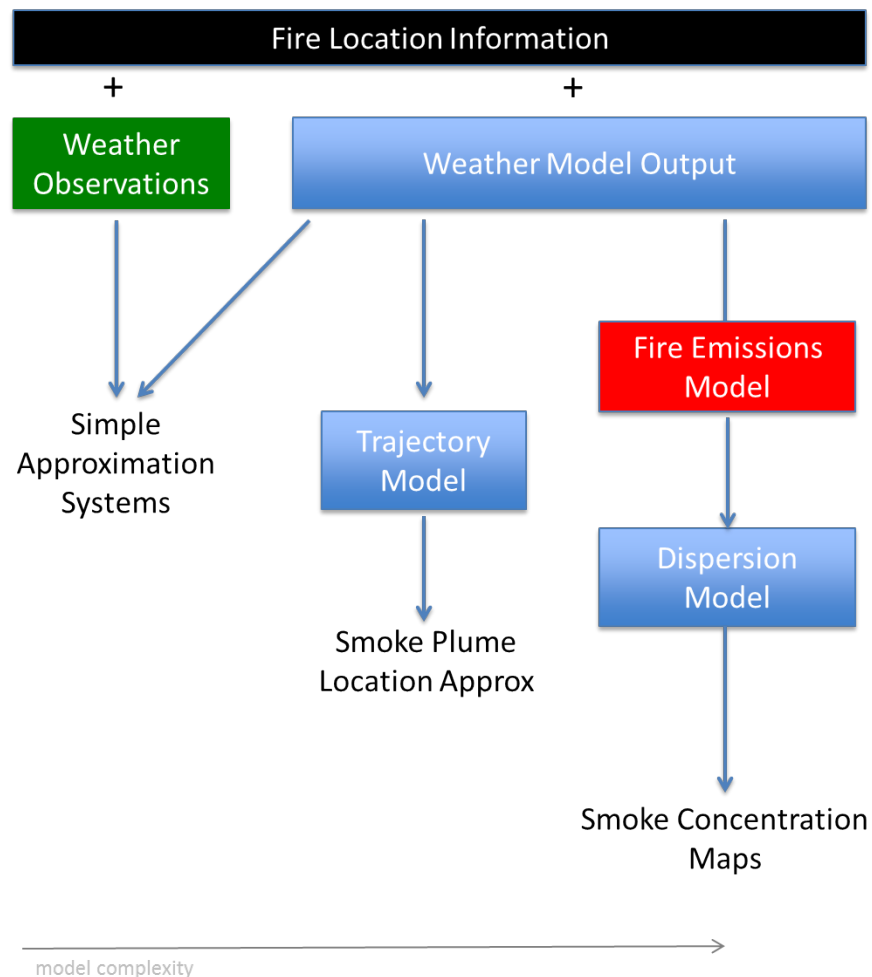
Fire Location Information

+

+

Weather Observations

Weather Model Output

Simple Approximation Systems

Trajectory Model

Fire Emissions Model

Smoke Plume Location Approx

Dispersion Model

Smoke Concentration Maps

model complexity